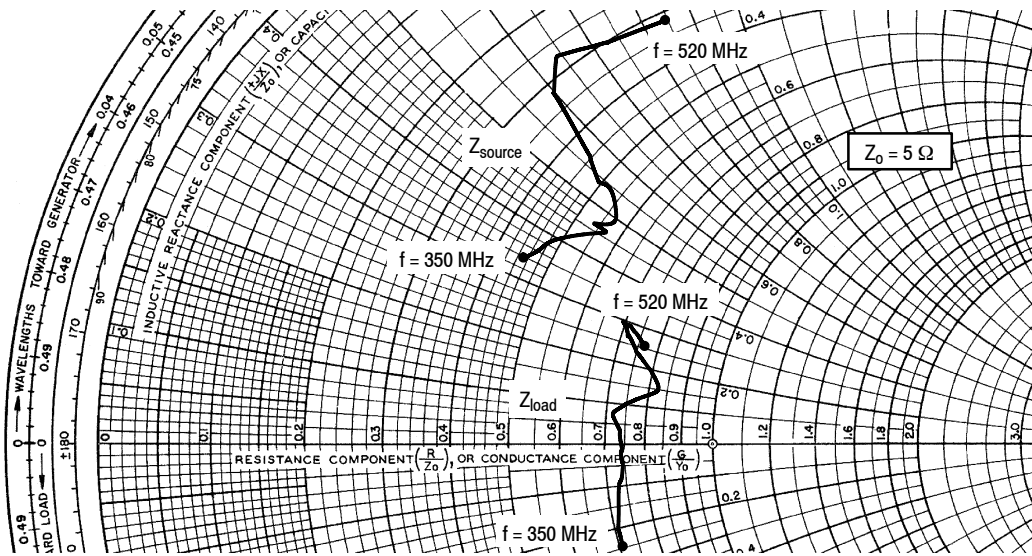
f = 520 MHz

$Z_{source}$

$Z_0 = 5\ \Omega$

f = 350 MHz

f = 520 MHz

$Z_{load}$

f = 350 MHz

WAVELENGTHS TOWARD GENERATOR

WARD LOAD

INDUCTIVE REACTANCE COMPONENT $\left(\frac{+jX}{Zo}\right)$, OR CAPACI

RESISTANCE COMPONENT $\left(\frac{R}{Zo}\right)$, OR CONDUCTANCE COMPONENT $\left(\frac{G}{Yo}\right)$

0.05 0.45 0.04 0.46 0.47 0.48 0.49 0.49 0 ±180 170 160 150 140 90 80 75

0 0.1 0.2 0.3 0.4 0.5 0.6 0.7 0.8 0.9 1.0 1.2 1.4 1.6 1.8 2.0 3.0

0.4 0.6 0.8 1.0 1.0 0.8 0.6 0.4 0.2 0.2 0.4